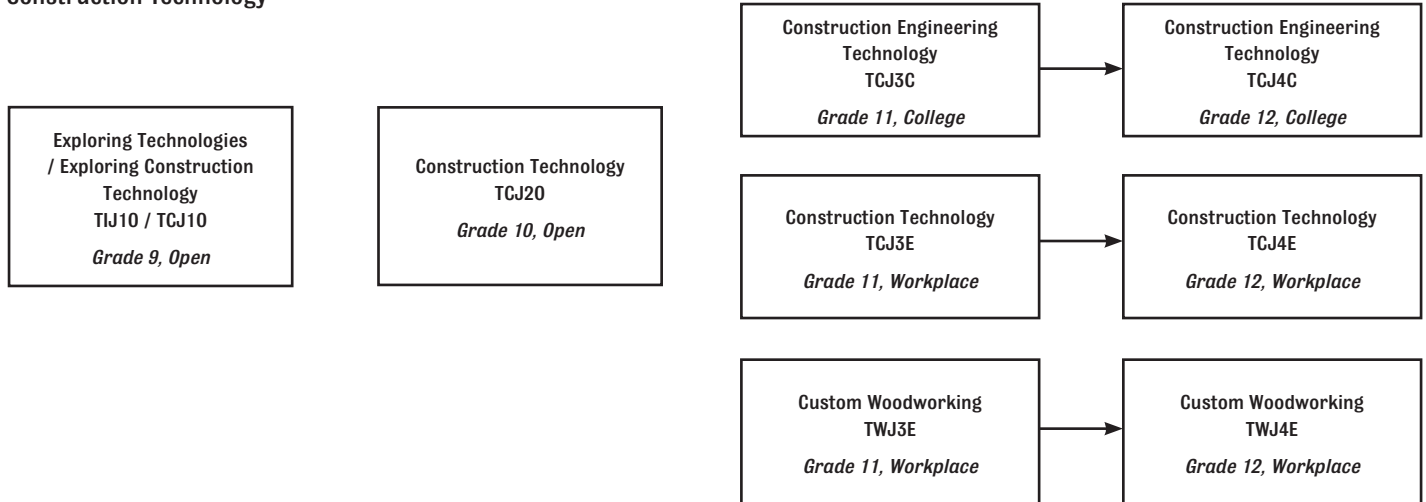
Construction Technology

Exploring Technologies / Exploring Construction Technology
TIJ1O / TCJ1O
*Grade 9, Open*

Construction Technology
TCJ2O
*Grade 10, Open*

Construction Engineering Technology
TCJ3C
*Grade 11, College*

Construction Engineering Technology
TCJ4C
*Grade 12, College*

Construction Technology
TCJ3E
*Grade 11, Workplace*

Construction Technology
TCJ4E
*Grade 12, Workplace*

Custom Woodworking
TWJ3E
*Grade 11, Workplace*

Custom Woodworking
TWJ4E
*Grade 12, Workplace*